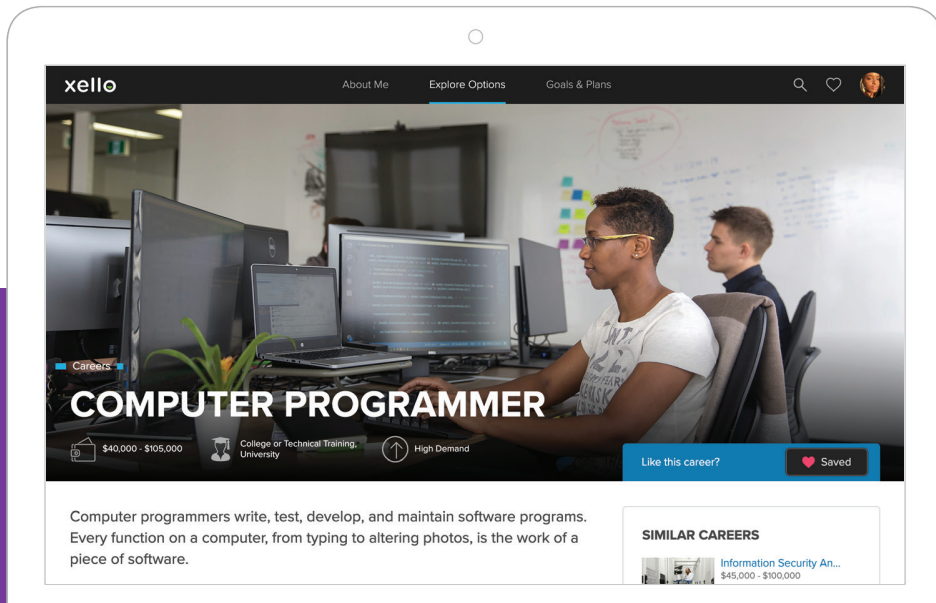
xello

About Me

Explore Options

Goals & Plans

Careers

COMPUTER PROGRAMMER

$40,000 - $105,000

College or Technical Training, University

High Demand

Like this career?

Saved

Computer programmers write, test, develop, and maintain software programs. Every function on a computer, from typing to altering photos, is the work of a piece of software.

SIMILAR CAREERS

Information Security An...
$45,000 - $100,000